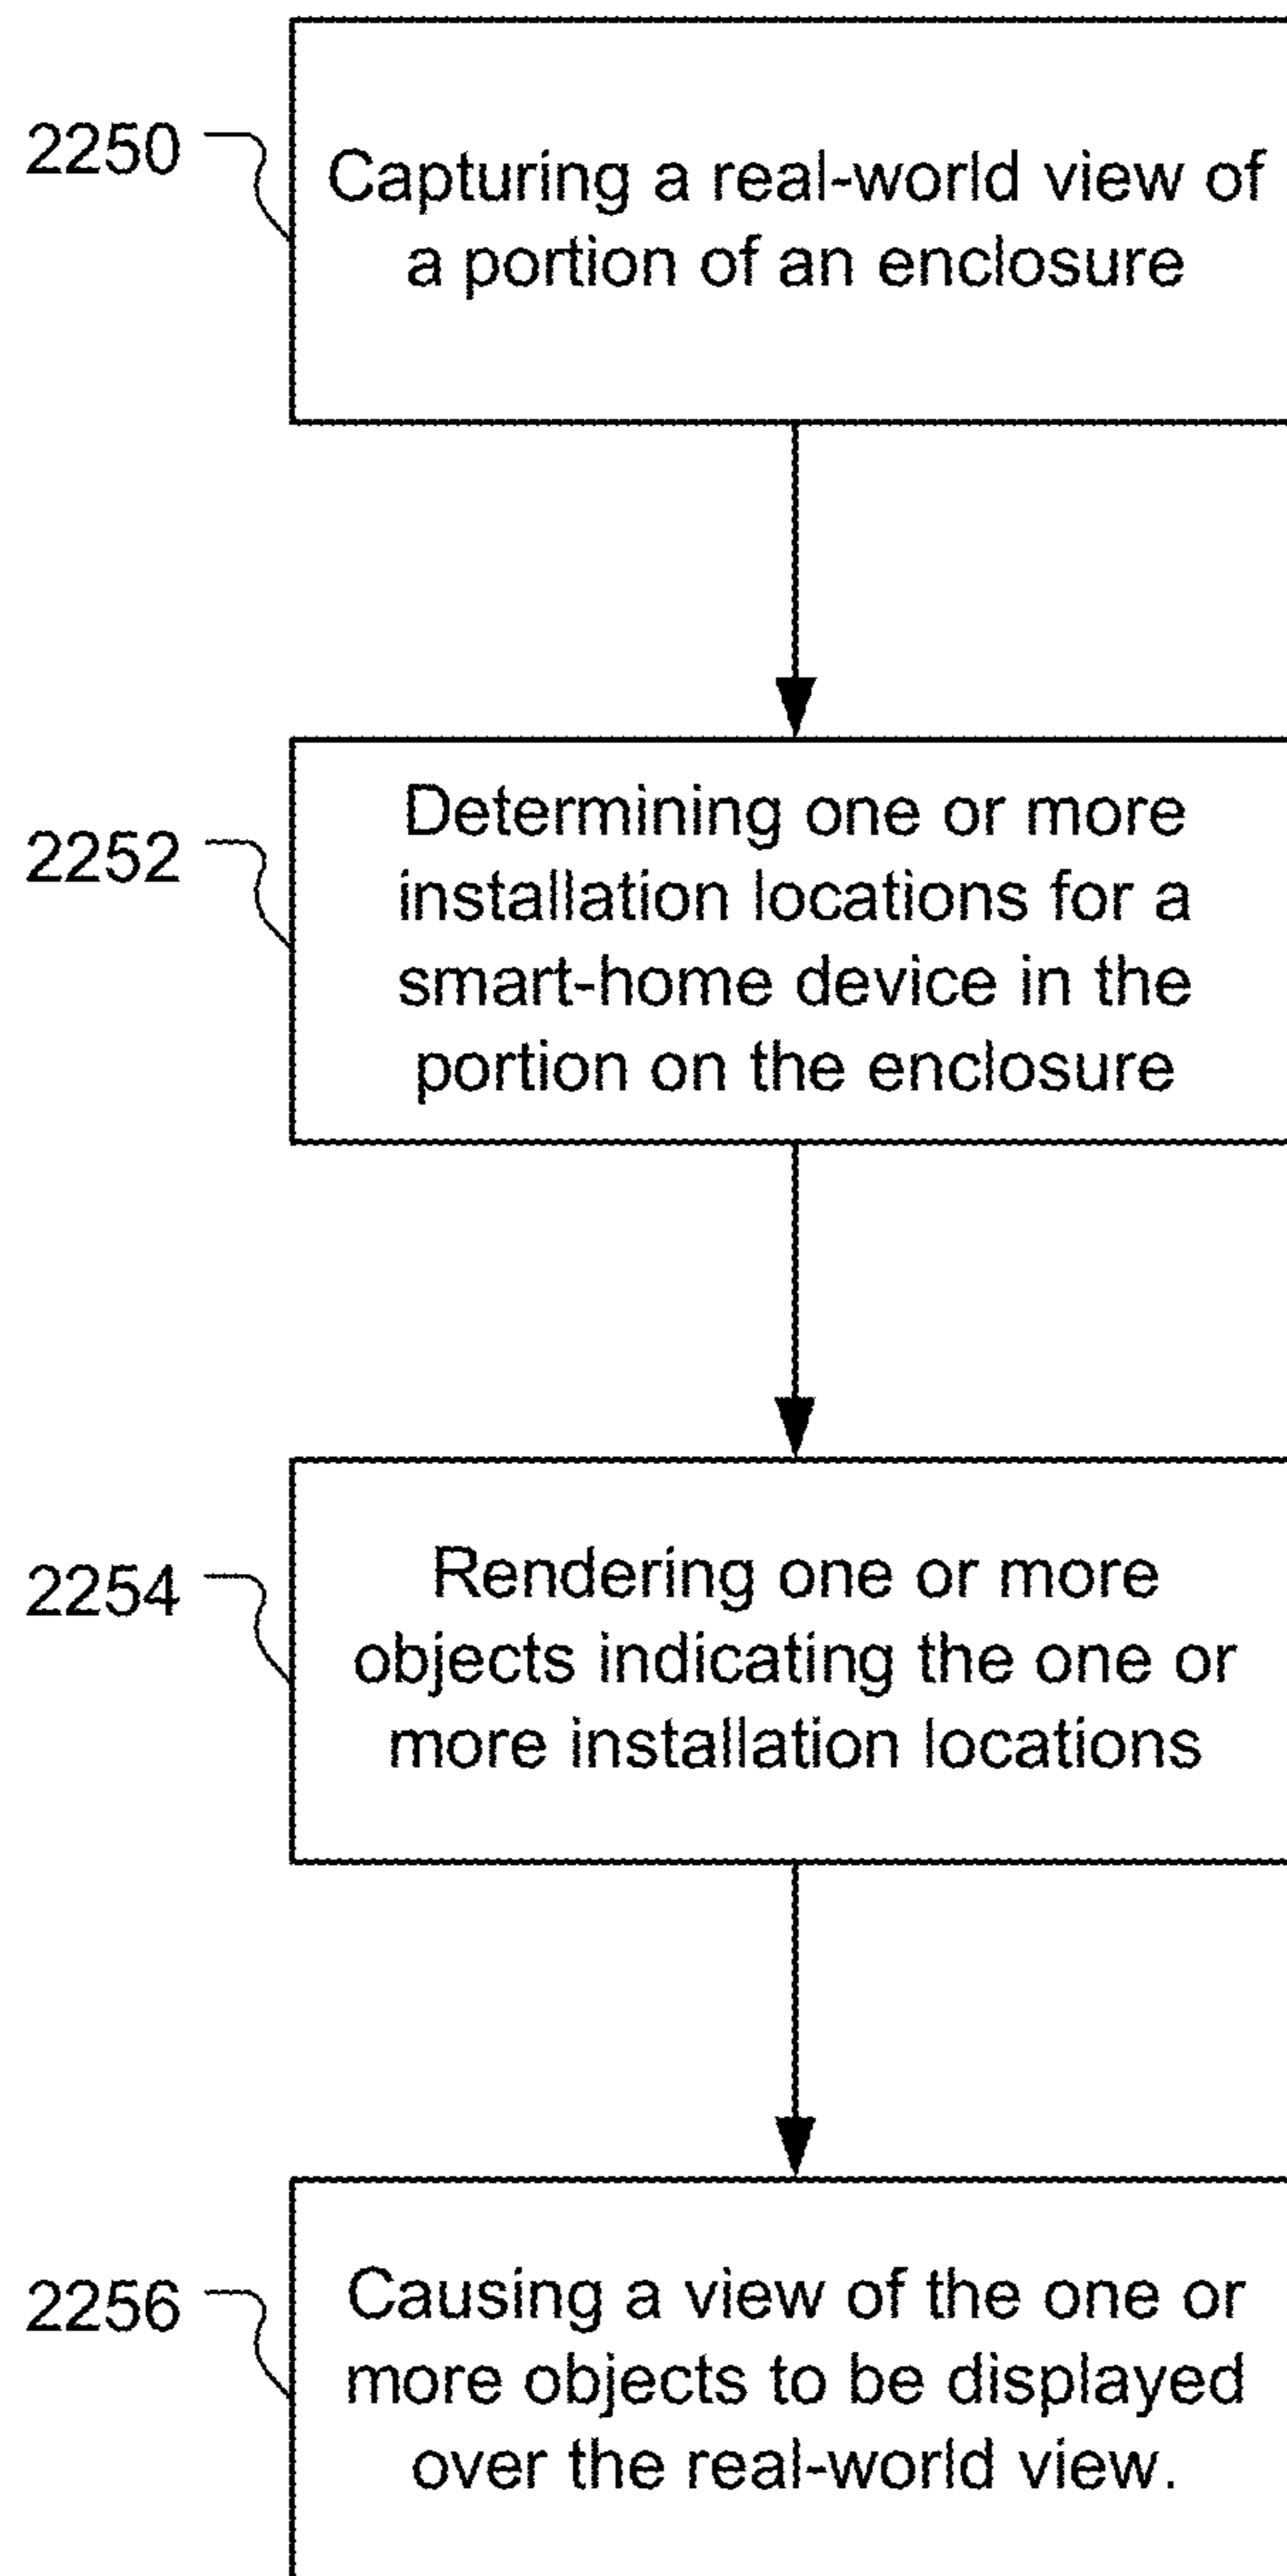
2250

Capturing a real-world view of a portion of an enclosure

2252

Determining one or more installation locations for a smart-home device in the portion on the enclosure

2254

Rendering one or more objects indicating the one or more installation locations

2256

Causing a view of the one or more objects to be displayed over the real-world view.